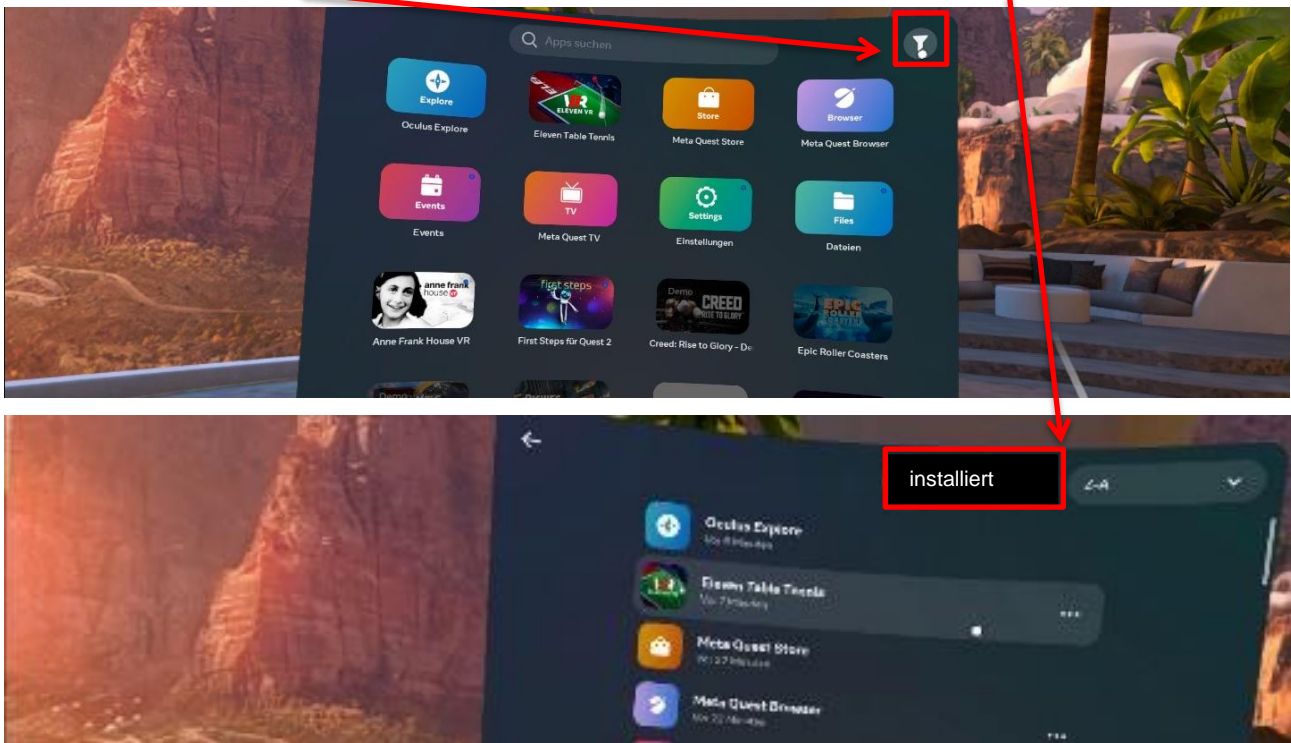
Apps suchen

Explore
Oculus Explore

ELEVEN VR
Eleven Table Tennis

Store
Meta Quest Store

Browser
Meta Quest Browser

Events
Events

TV
Meta Quest TV

Settings
Einstellungen

Files
Dateien

anne frank house VR
Anne Frank House VR

first steps
First Steps für Quest 2

Demo CREED RISE TO GLORY
Creed: Rise to Glory - De

EPIC ROLLER COASTERS
Epic Roller Coasters

installiert

Z-A

Oculus Explore
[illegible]

Eleven Table Tennis
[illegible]

Meta Quest Store
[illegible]

Meta Quest Browser
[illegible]